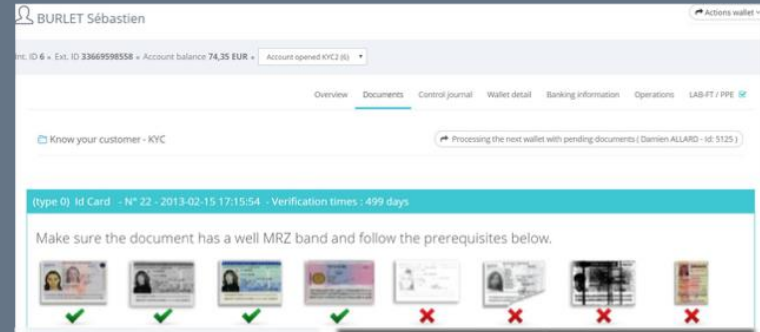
BURLET Sébastien

Actions wallet

Int. ID 6 » Ext. ID 33669598558 » Account balance 74,35 EUR » Account opened KYC2 (6)

Overview Documents Control journal Wallet detail Banking information Operations LAB-FT / PPE

Know your customer - KYC

Processing the next wallet with pending documents ( Damien ALLARD - Id: 5125 )

(type 0) Id Card - N° 22 - 2013-02-15 17:15:54 - Verification times : 499 days

Make sure the document has a well MRZ band and follow the prerequisites below.